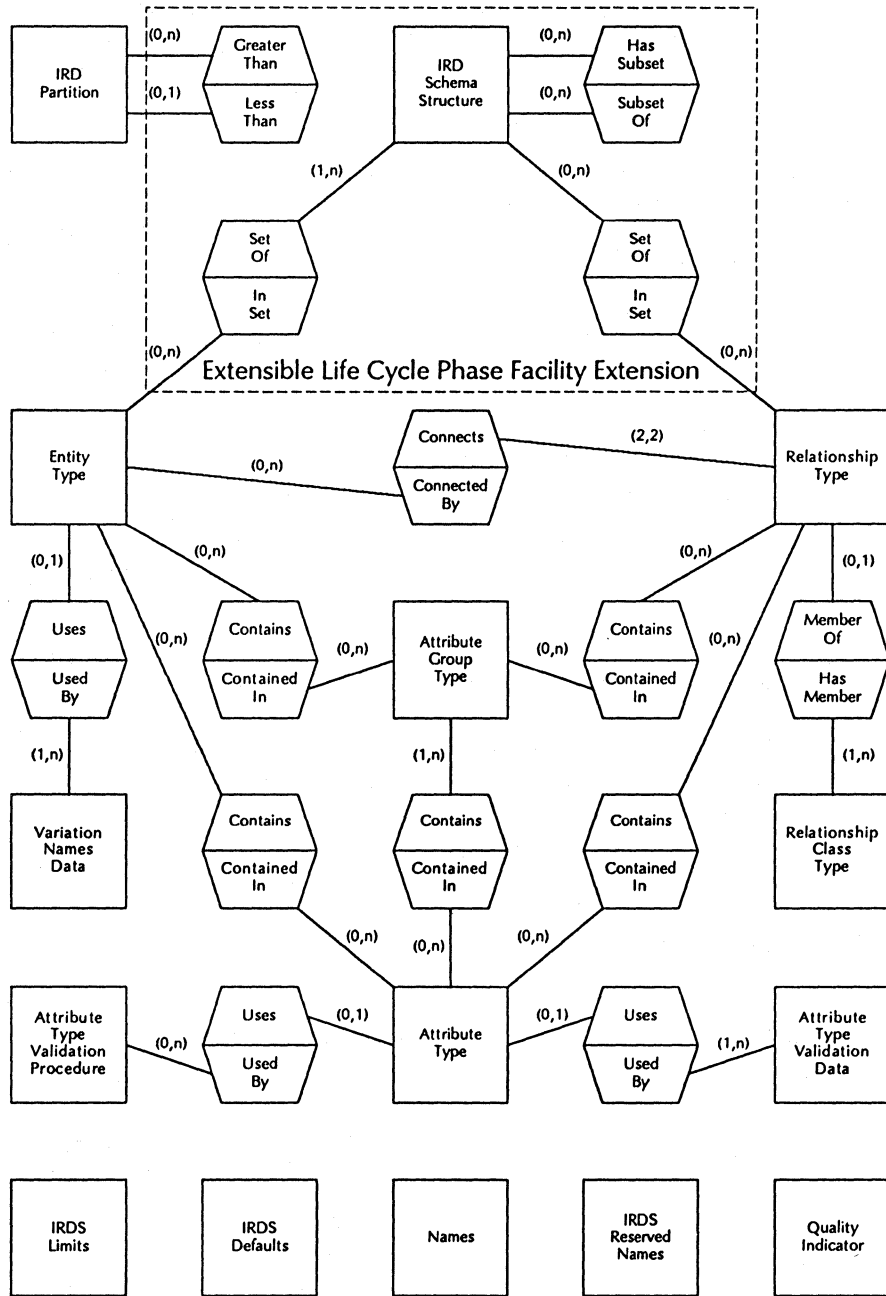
IRD Partition

(0,n)

Greater Than

(0,1)

Less Than

IRD Schema Structure

(0,n)

Has Subset

(0,n)

Subset Of

(1,n)

(0,n)

Set Of

In Set

Set Of

In Set

(0,n)

(0,n)

Extensible Life Cycle Phase Facility Extension

Entity Type

Connects

(2,2)

Relationship Type

(0,n)

Connected By

(0,1)

(0,n)

(0,n)

(0,1)

Uses

Used By

(0,n)

Contains

Contained In

(0,n)

Attribute Group Type

(0,n)

Contains

Contained In

(0,n)

Member Of

Has Member

(1,n)

(1,n)

(1,n)

Variation Names Data

Contains

Contained In

Contains

Contained In

Contains

Contained In

Relationship Class Type

(0,n)

(0,n)

(0,n)

Attribute Type Validation Procedure

(0,n)

Uses

Used By

(0,1)

Attribute Type

(0,1)

Uses

Used By

(1,n)

Attribute Type Validation Data

IRDS Limits

IRDS Defaults

Names

IRDS Reserved Names

Quality Indicator